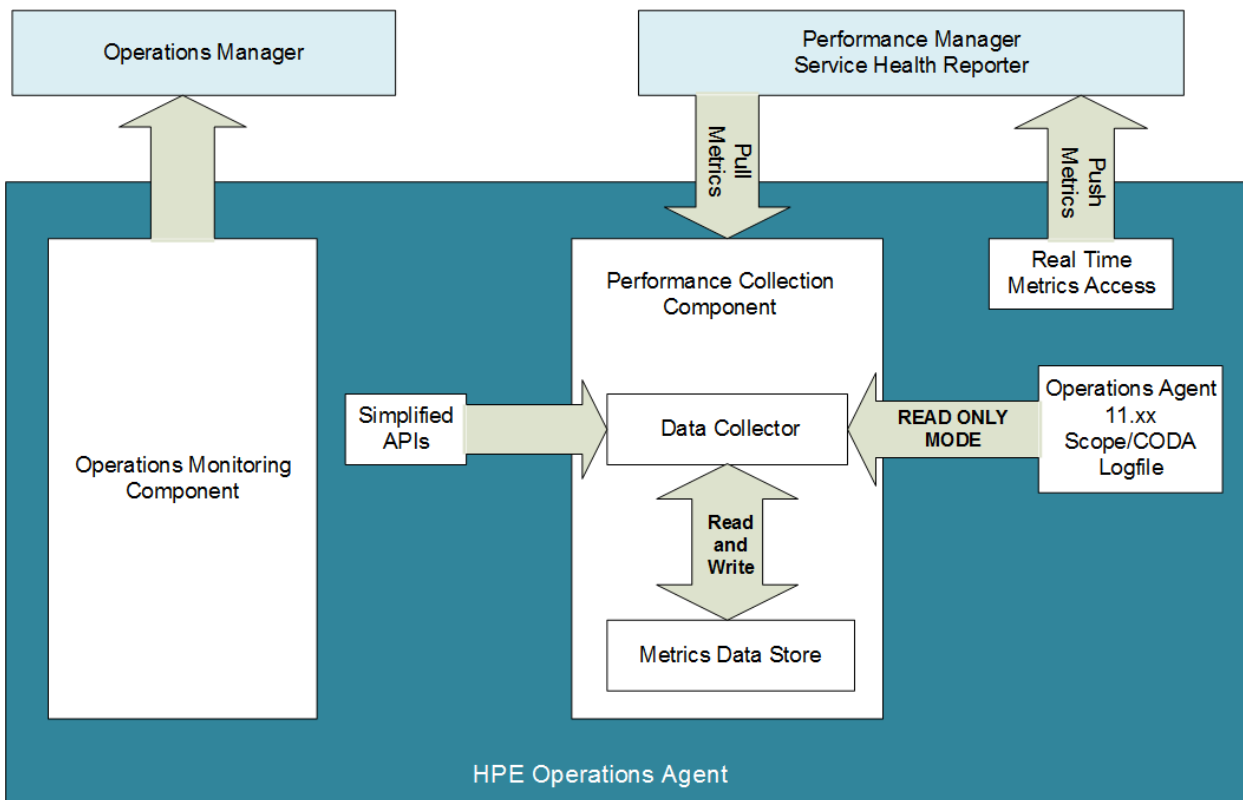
Operations Manager

Performance Manager
Service Health Reporter

Pull Metrics

Push Metrics

Real Time Metrics Access

Performance Collection Component

Operations Monitoring Component

Simplified APIs

Data Collector

READ ONLY MODE

Operations Agent 11.xx Scope/CODA Logfile

Read and Write

Metrics Data Store

HPE Operations Agent